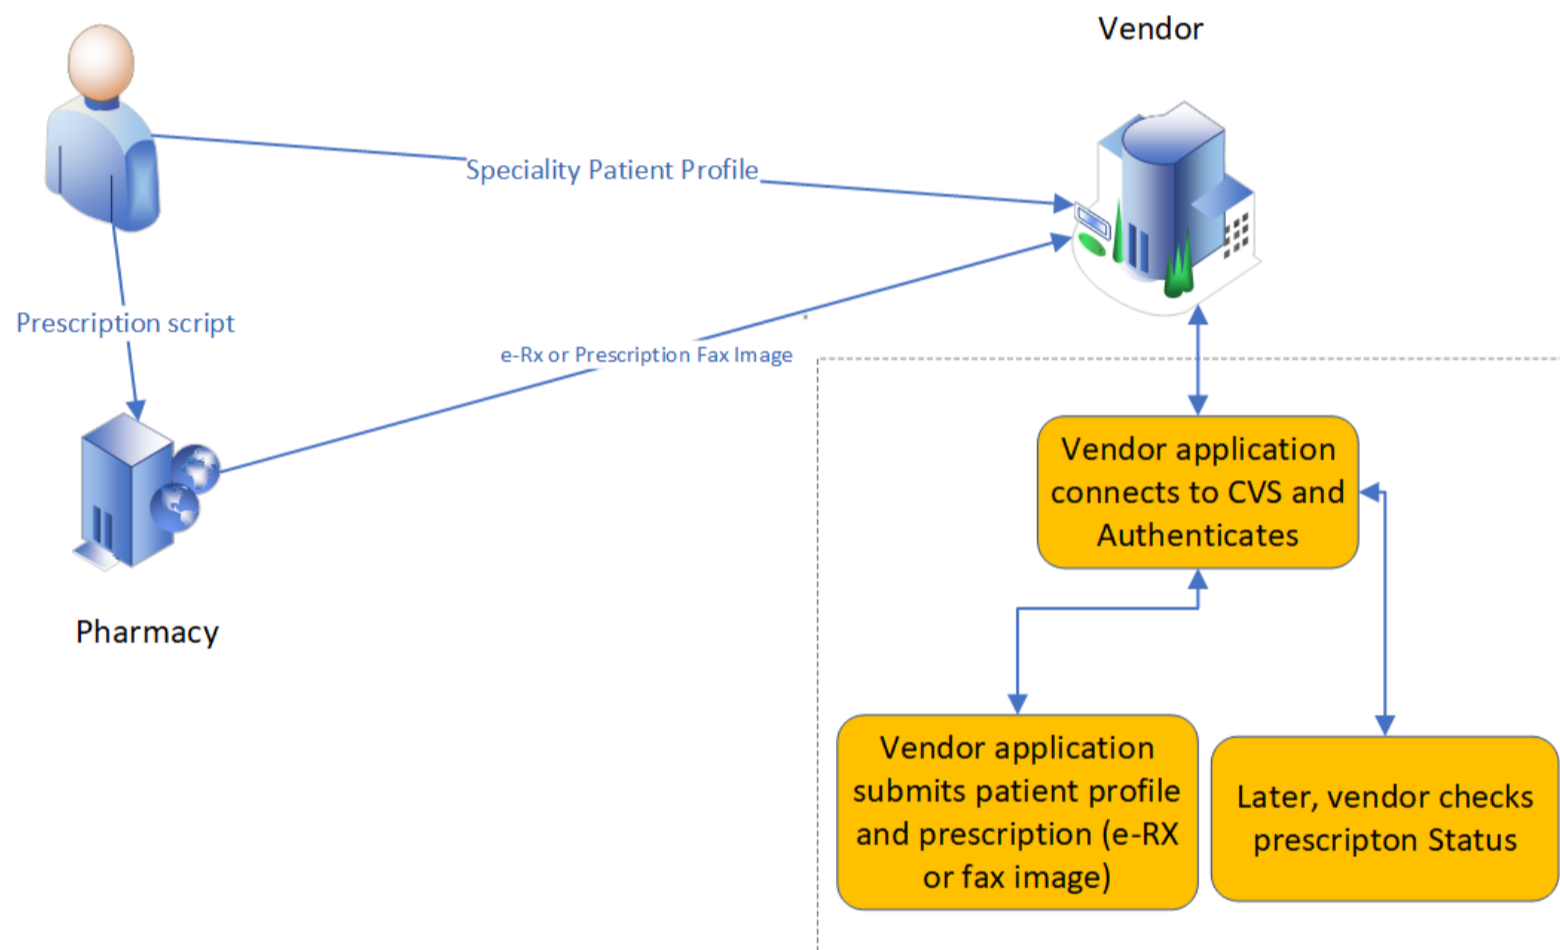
Vendor

Speciality Patient Profile

Prescription script

e-Rx or Prescription Fax Image

Pharmacy

Vendor application connects to CVS and Authenticates

Vendor application submits patient profile and prescription (e-RX or fax image)

Later, vendor checks prescripton Status